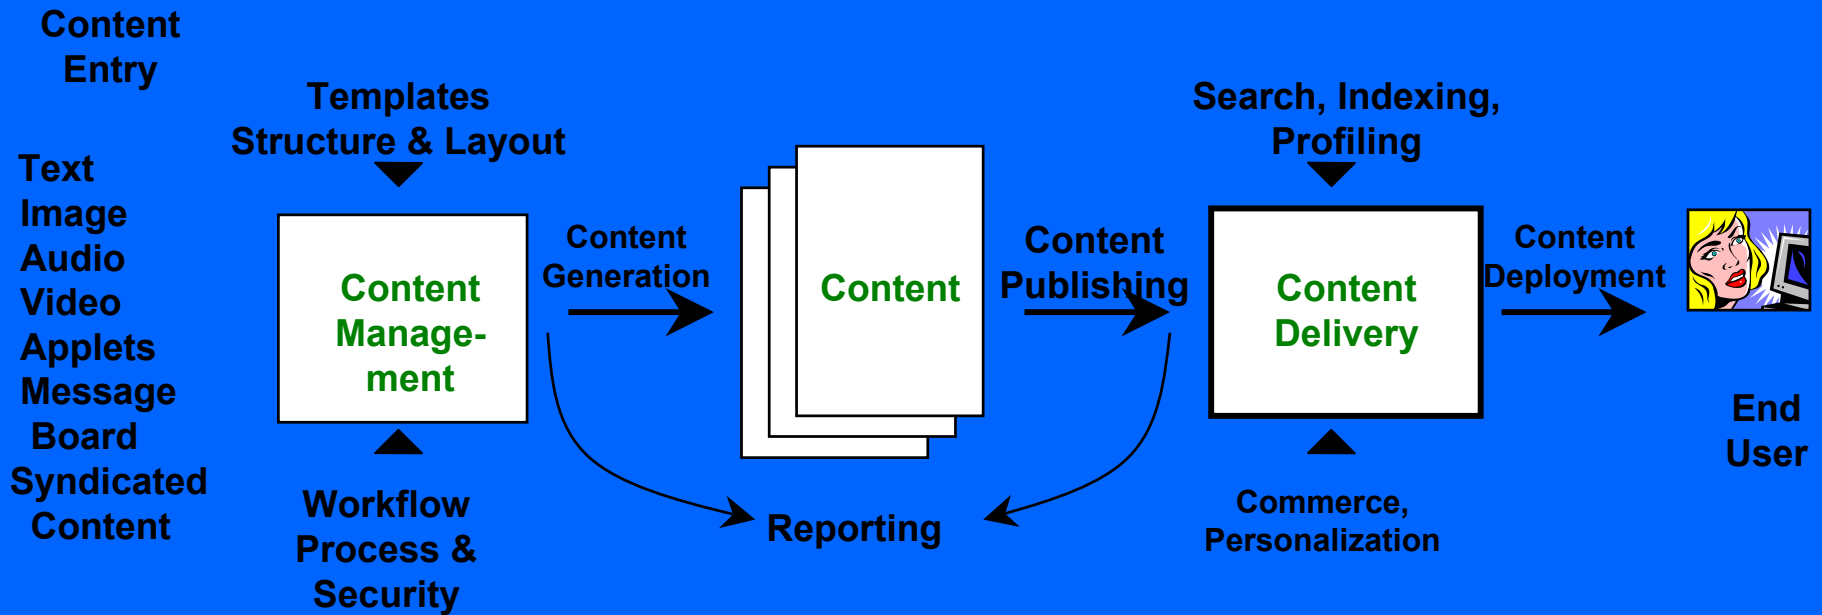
Content Entry

Text
Image
Audio
Video
Applets
Message Board
Syndicated Content

Templates Structure & Layout

Content Management

Workflow Process & Security

Content Generation

Content

Reporting

Content Publishing

Search, Indexing, Profiling

Content Delivery

Commerce, Personalization

Content Deployment

End User